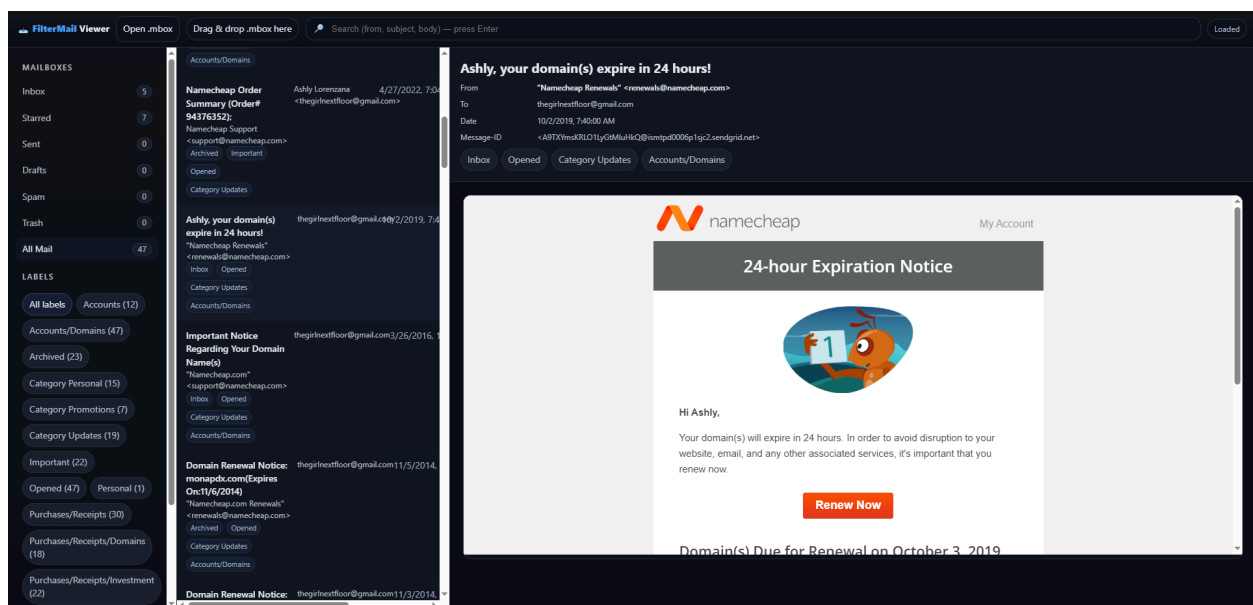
FilterMail Viewer | Open .mbox | Drag & drop .mbox here | Search (from, subject, body) — press Enter | Loaded

MAILBOXES
Inbox 5
Starred 7
Sent 0
Drafts 0
Spam 0
Trash 0
All Mail 47

LABELS
All labels | Accounts (12) | Accounts/Domains (47) | Archived (23) | Category Personal (15) | Category Promotions (7) | Category Updates (19) | Important (22) | Opened (47) | Personal (1) | Purchases/Receipts (30) | Purchases/Receipts/Domains (18) | Purchases/Receipts/Investment (22)

Accounts/Domains

Namecheap Order Summary (Order# 94376352); Ashly Lorenzana <thegirlnextfloor@gmail.com> 4/27/2022, 7:0
Namecheap Support <support@namecheap.com>
Archived | Important | Opened | Category Updates

Ashly, your domain(s) expire in 24 hours! thegirlnextfloor@gmail.com 10/2/2019, 7:4
"Namecheap Renewals" <renewals@namecheap.com>
Inbox | Opened | Category Updates | Accounts/Domains

Important Notice Regarding Your Domain Name(s) thegirlnextfloor@gmail.com 3/26/2016, 1
"Namecheap.com" <support@namecheap.com>
Inbox | Opened | Category Updates | Accounts/Domains

Domain Renewal Notice: monapdx.com(Expires On:11/6/2014) thegirlnextfloor@gmail.com 11/5/2014,
"Namecheap.com Renewals" <renewals@namecheap.com>
Archived | Opened | Category Updates | Accounts/Domains

Domain Renewal Notice: thegirlnextfloor@gmail.com 11/3/2014,

Ashly, your domain(s) expire in 24 hours!
From "Namecheap Renewals" <renewals@namecheap.com>
To thegirlnextfloor@gmail.com
Date 10/2/2019, 7:40:00 AM
Message-ID <A9TXYmsKRLO1LyGtMluHkQ@ismtpd0006p1sjc2.sendgrid.net>
Inbox | Opened | Category Updates | Accounts/Domains

namecheap My Account

24-hour Expiration Notice

1

Hi Ashly,

Your domain(s) will expire in 24 hours. In order to avoid disruption to your website, email, and any other associated services, it's important that you renew now.

Renew Now

Domain(s) Due for Renewal on October 3, 2019